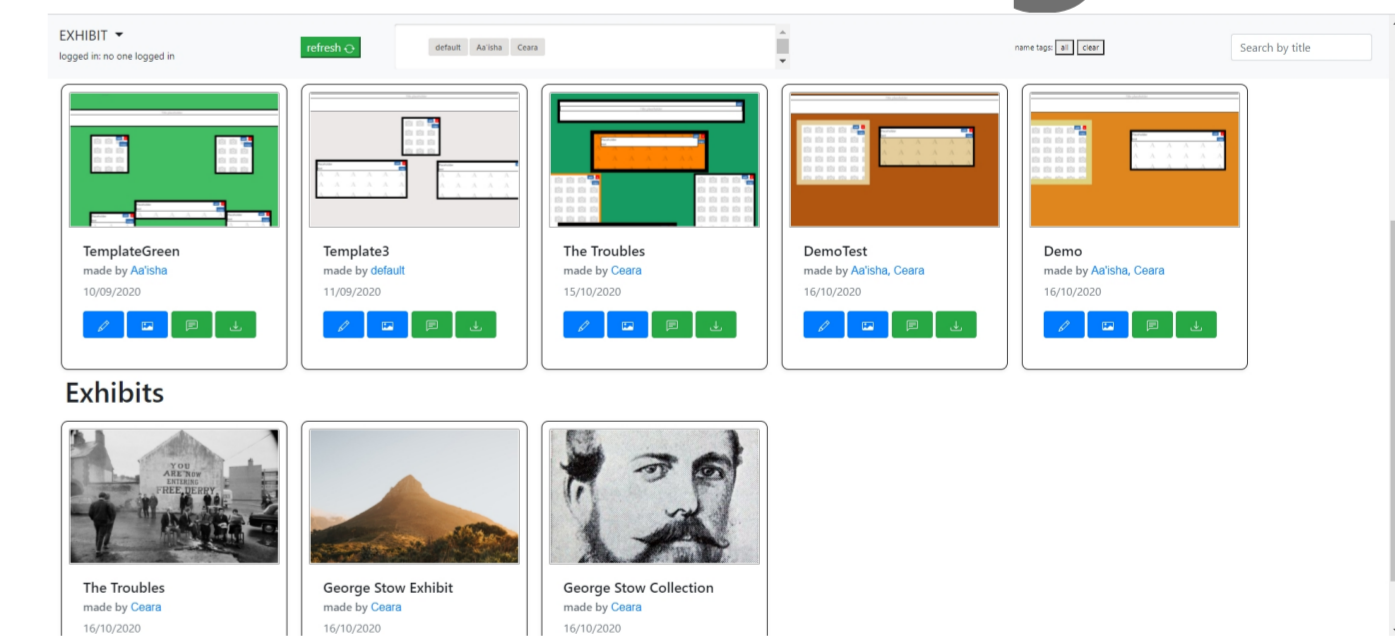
EXHIBIT ▾
logged in: no one logged in

refresh

default Aa'isha Ceara

name tags: all clear

Search by title

TemplateGreen
made by Aa'isha
10/09/2020

Template3
made by default
11/09/2020

The Troubles
made by Ceara
15/10/2020

DemoTest
made by Aa'isha, Ceara
16/10/2020

Demo
made by Aa'isha, Ceara
16/10/2020

Exhibits

YOU ARE NOW ENTERING FREE DERRY

The Troubles
made by Ceara
16/10/2020

George Stow Exhibit
made by Ceara
16/10/2020

George Stow Collection
made by Ceara
16/10/2020